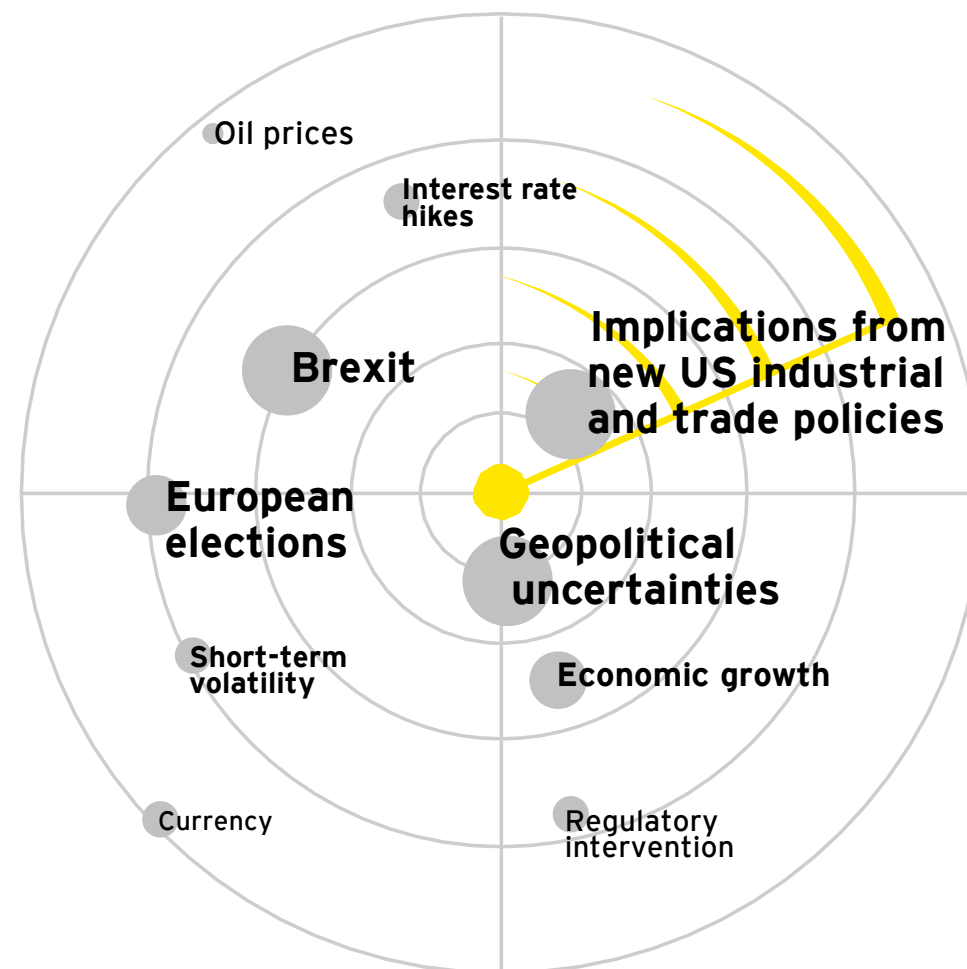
Oil prices

Interest rate hikes

Brexit

Implications from new US industrial and trade policies

European elections

Geopolitical uncertainties

Short-term volatility

Economic growth

Currency

Regulatory intervention